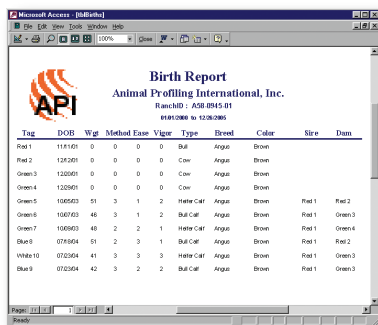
Microsoft Access - [tblBirths]

File Edit View Tools Window Help

100% Close

API

Birth Report
Animal Profiling International, Inc.
RanchID : A58-8945-01
01/01/2000 to 12/26/2005

| Tag | DOB | Wgt | Method | Ease | Vigor | Type | Breed | Color | Sire | Dam |
|---|---|---|---|---|---|---|---|---|---|---|
| Red 1 | 11/11/01 | 0 | 0 | 0 | 0 | Bull | Angus | Brown | | |
| Red 2 | 12/12/01 | 0 | 0 | 0 | 0 | Cow | Angus | Brown | | |
| Green 3 | 12/20/01 | 0 | 0 | 0 | 0 | Cow | Angus | Brown | | |
| Green 4 | 12/28/01 | 0 | 0 | 0 | 0 | Cow | Angus | Brown | | |
| Green 5 | 10/05/03 | 51 | 3 | 1 | 2 | Heifer Calf | Angus | Brown | Red 1 | Red 2 |
| Green 6 | 10/07/03 | 46 | 3 | 1 | 2 | Bull Calf | Angus | Brown | Red 1 | Green 3 |
| Green 7 | 10/09/03 | 48 | 2 | 2 | 1 | Heifer Calf | Angus | Brown | Red 1 | Green 4 |
| Blue 8 | 07/18/04 | 51 | 2 | 3 | 1 | Bull Calf | Angus | Brown | Red 1 | Red 2 |
| White 10 | 07/23/04 | 41 | 3 | 3 | 3 | Heifer Calf | Angus | Brown | Red 1 | Green 3 |
| Blue 9 | 07/23/04 | 42 | 3 | 2 | 2 | Bull Calf | Angus | Brown | Red 1 | Green 3 |

Page: 1

Ready